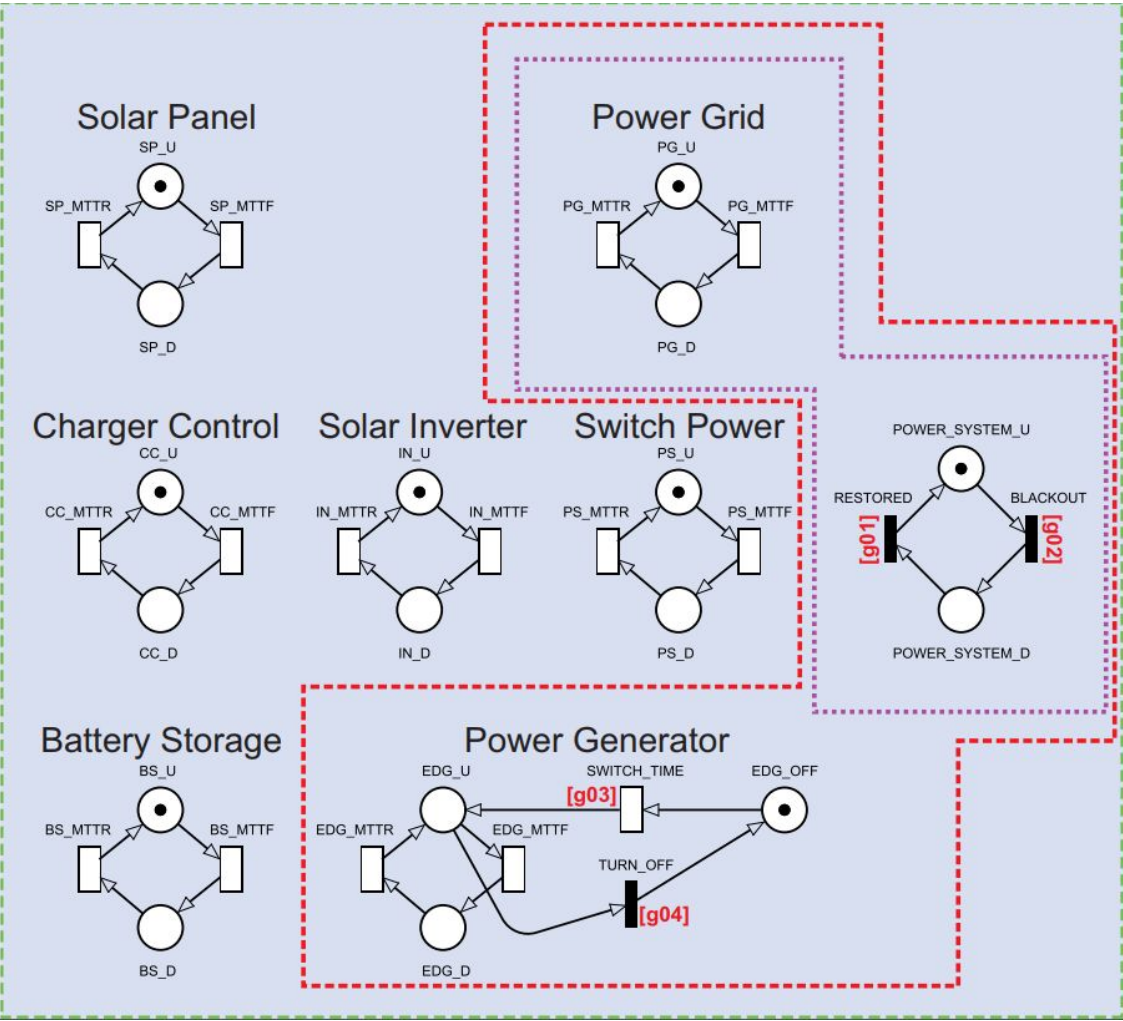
Solar Panel
SP_U
SP_MTTR
SP_MTTF
SP_D

Power Grid
PG_U
PG_MTTR
PG_MTTF
PG_D

Charger Control
CC_U
CC_MTTR
CC_MTTF
CC_D

Solar Inverter
IN_U
IN_MTTR
IN_MTTF
IN_D

Switch Power
PS_U
PS_MTTR
PS_MTTF
PS_D

POWER_SYSTEM_U
RESTORED
BLACKOUT
[g01]
[g02]
POWER_SYSTEM_D

Battery Storage
BS_U
BS_MTTR
BS_MTTF
BS_D

Power Generator
EDG_U
SWITCH_TIME
EDG_OFF
[g03]
EDG_MTTR
EDG_MTTF
TURN_OFF
[g04]
EDG_D